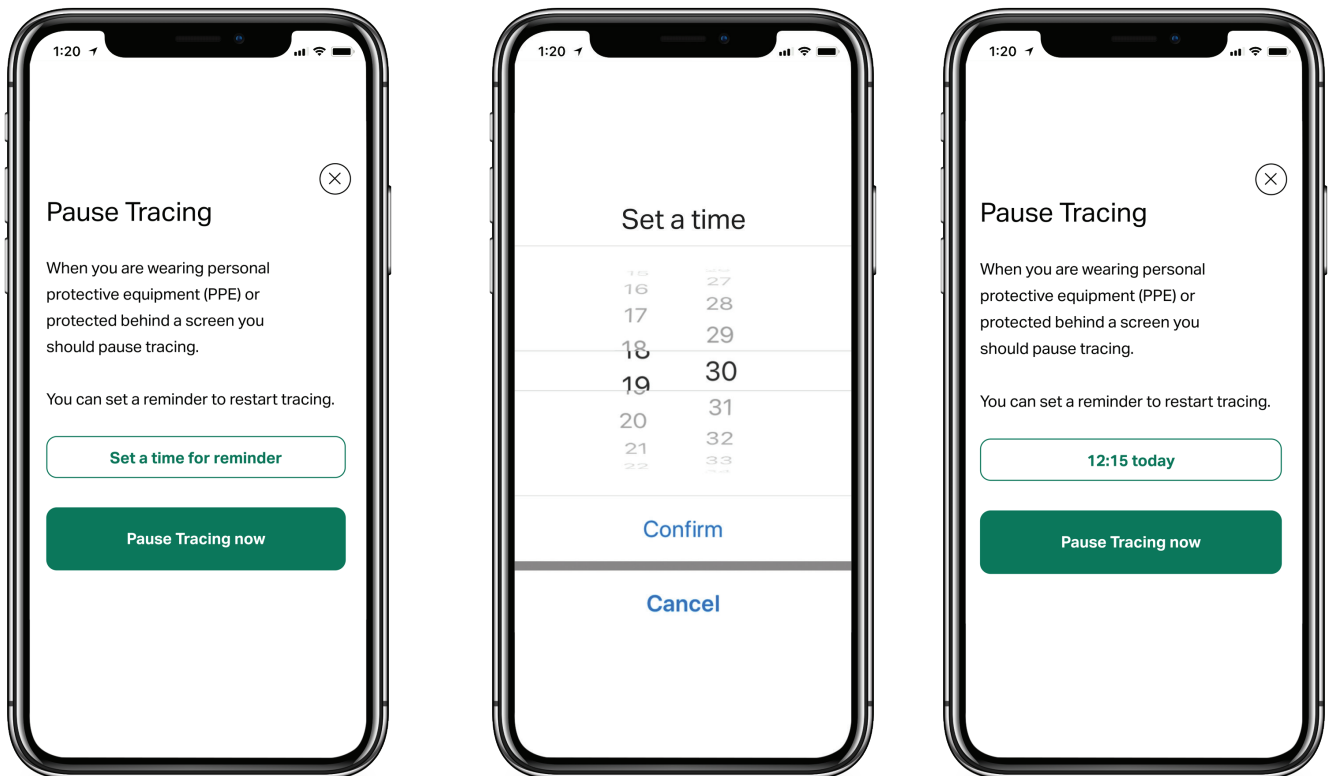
1:20

Pause Tracing

When you are wearing personal protective equipment (PPE) or protected behind a screen you should pause tracing.

You can set a reminder to restart tracing.

Set a time for reminder

Pause Tracing now

1:20

Set a time

15 16 17 18 19 20 21 22

27 28 29 30 31 32 33

Confirm

Cancel

1:20

Pause Tracing

When you are wearing personal protective equipment (PPE) or protected behind a screen you should pause tracing.

You can set a reminder to restart tracing.

12:15 today

Pause Tracing now